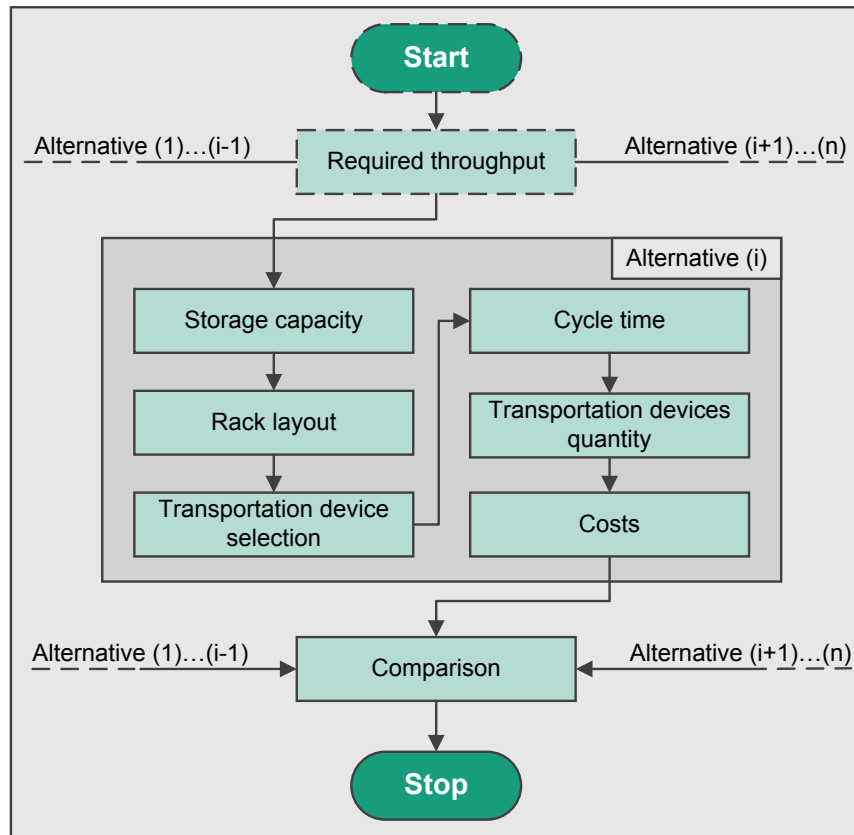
Start

Alternative (1)…(i-1)

Required throughput

Alternative (i+1)…(n)

Alternative (i)

Storage capacity

Rack layout

Transportation device selection

Cycle time

Transportation devices quantity

Costs

Alternative (1)…(i-1)

Comparison

Alternative (i+1)…(n)

Stop